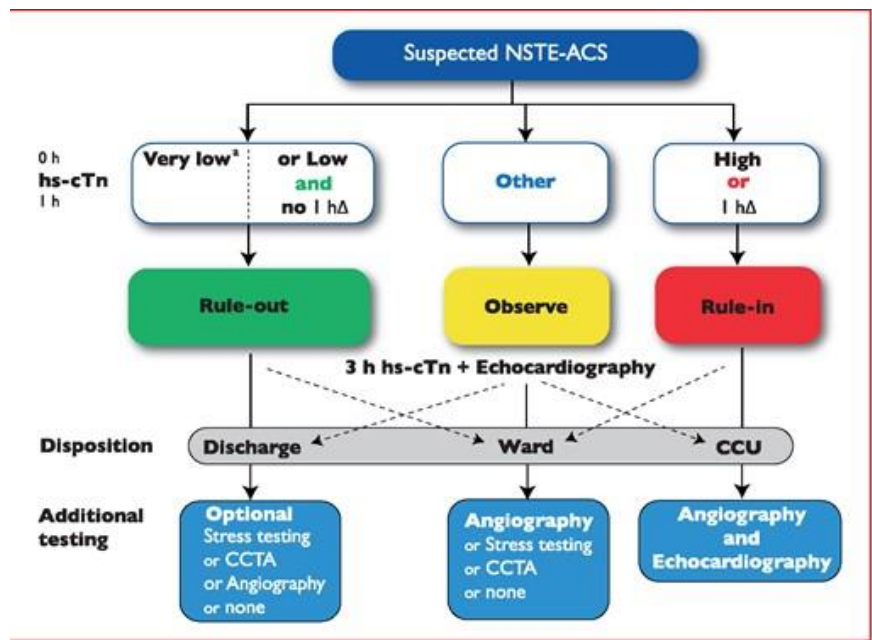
Suspected NSTE-ACS

0 h
hs-cTn
1 h

Very low$^a$ or Low and no 1 h$\Delta$

Other

High or 1 h$\Delta$

Rule-out

Observe

Rule-in

3 h hs-cTn + Echocardiography

Disposition

Discharge

Ward

CCU

Additional testing

Optional
Stress testing
or CCTA
or Angiography
or none

Angiography
or Stress testing
or CCTA
or none

Angiography
and
Echocardiography